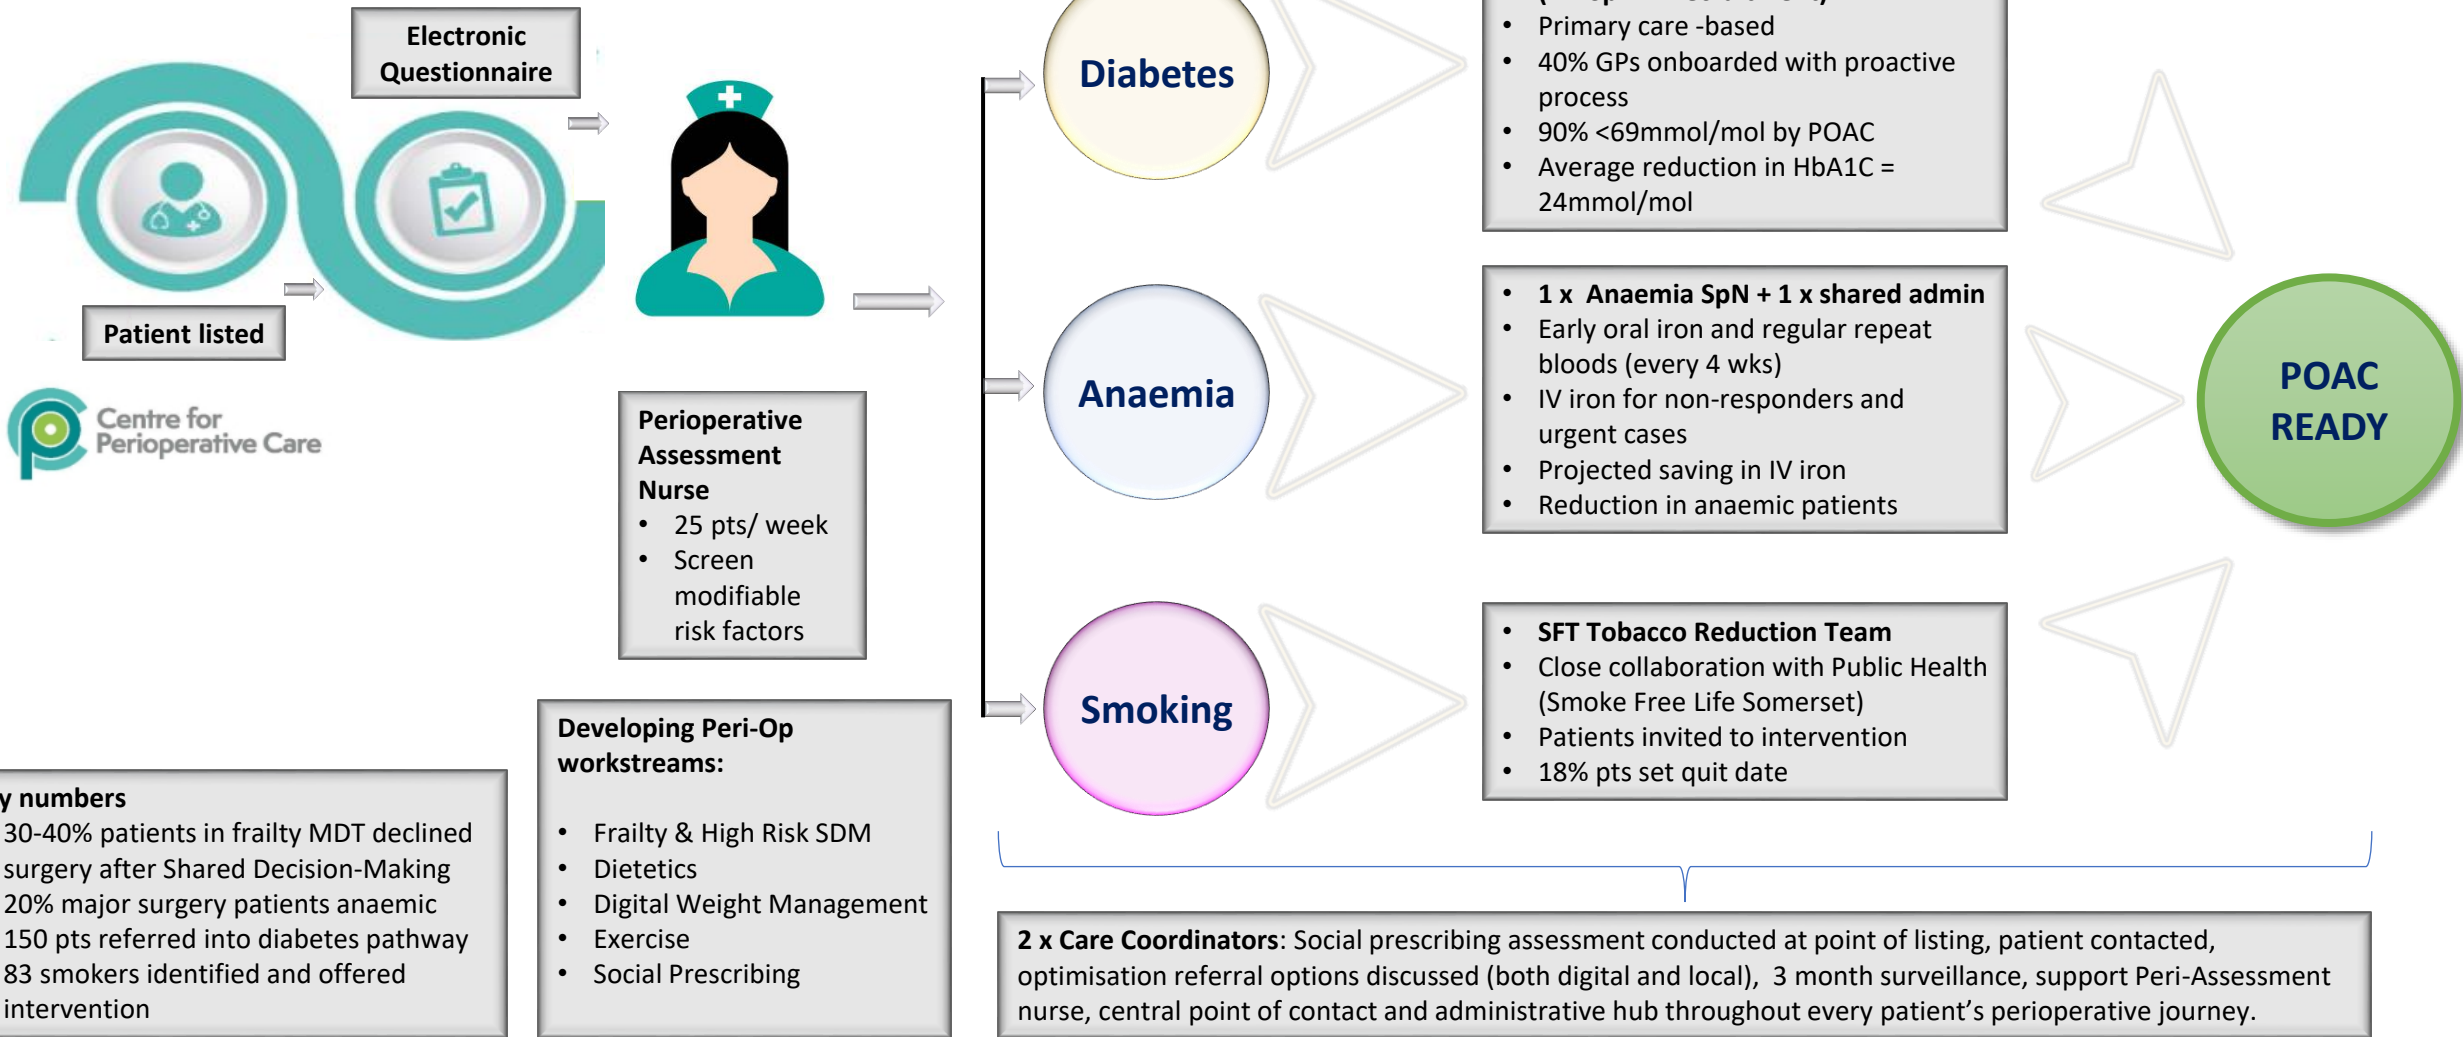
Electronic Questionnaire

Patient listed

Centre for Perioperative Care

Perioperative Assessment Nurse
- 25 pts/ week
- Screen modifiable risk factors

Diabetes

Anaemia

Smoking

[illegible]
- Primary care -based
- 40% GPs onboarded with proactive process
- 90% <69mmol/mol by POAC
- Average reduction in HbA1C = 24mmol/mol

- **1 x Anaemia SpN + 1 x shared admin**
- Early oral iron and regular repeat bloods (every 4 wks)
- IV iron for non-responders and urgent cases
- Projected saving in IV iron
- Reduction in anaemic patients

- **SFT Tobacco Reduction Team**
- Close collaboration with Public Health (Smoke Free Life Somerset)
- Patients invited to intervention
- 18% pts set quit date

POAC READY

y numbers
30-40% patients in frailty MDT declined surgery after Shared Decision-Making
20% major surgery patients anaemic
150 pts referred into diabetes pathway
83 smokers identified and offered intervention

Developing Peri-Op workstreams:
- Frailty & High Risk SDM
- Dietetics
- Digital Weight Management
- Exercise
- Social Prescribing

**2 x Care Coordinators**: Social prescribing assessment conducted at point of listing, patient contacted, optimisation referral options discussed (both digital and local), 3 month surveillance, support Peri-Assessment nurse, central point of contact and administrative hub throughout every patient’s perioperative journey.